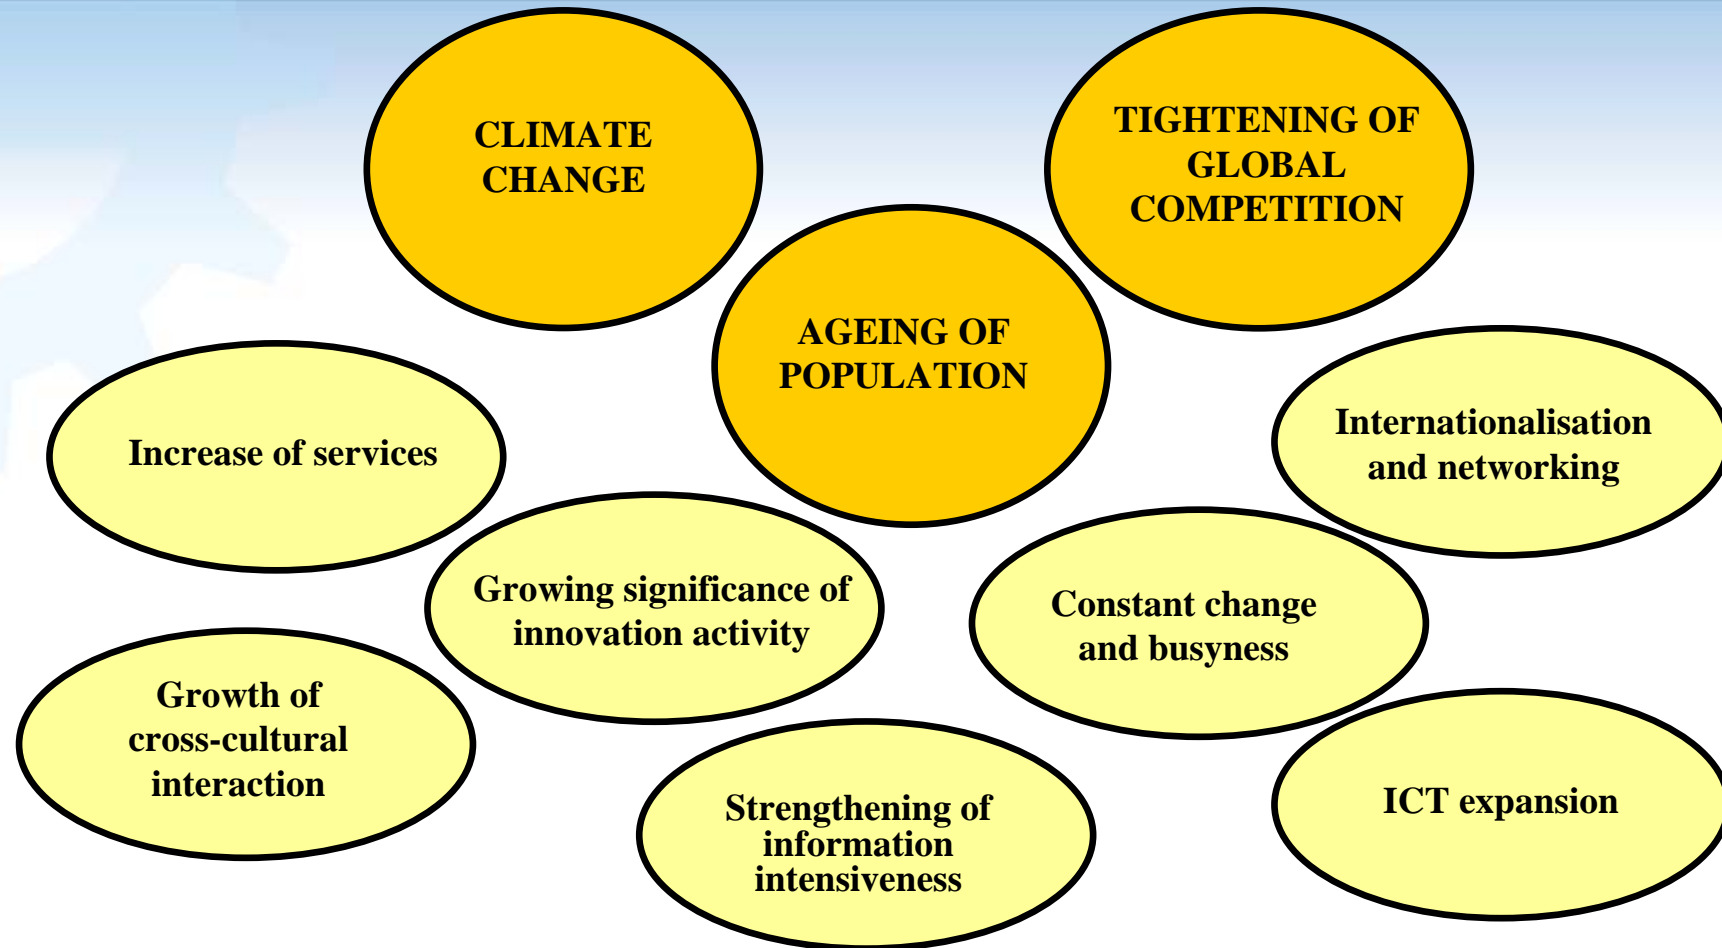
CLIMATE CHANGE

TIGHTENING OF GLOBAL COMPETITION

AGEING OF POPULATION

Increase of services

Internationalisation and networking

Growing significance of innovation activity

Constant change and busyness

Growth of cross-cultural interaction

Strengthening of information intensiveness

ICT expansion